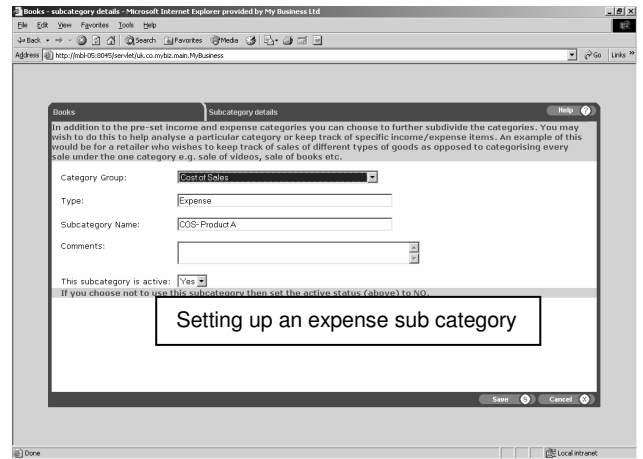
Books - subcategory details - Microsoft Internet Explorer provided by My Business Ltd

File Edit View Favorites Tools Help

Back Search Favorites Media

Address http://mbl-05:8045/servlet/uk.co.mybiz.main.MyBusiness

Go Links

Books

Subcategory details

Help

In addition to the pre-set income and expense categories you can choose to further subdivide the categories. You may wish to do this to help analyse a particular category or keep track of specific income/expense items. An example of this would be for a retailer who wishes to keep track of sales of different types of goods as opposed to categorising every sale under the one category e.g. sale of videos, sale of books etc.

Category Group: Cost of Sales

Type: Expense

Subcategory Name: COS- Product A

Comments:

This subcategory is active: Yes

If you choose not to use this subcategory then set the active status (above) to NO.

Setting up an expense sub category

Save S Cancel X

Done

Local intranet